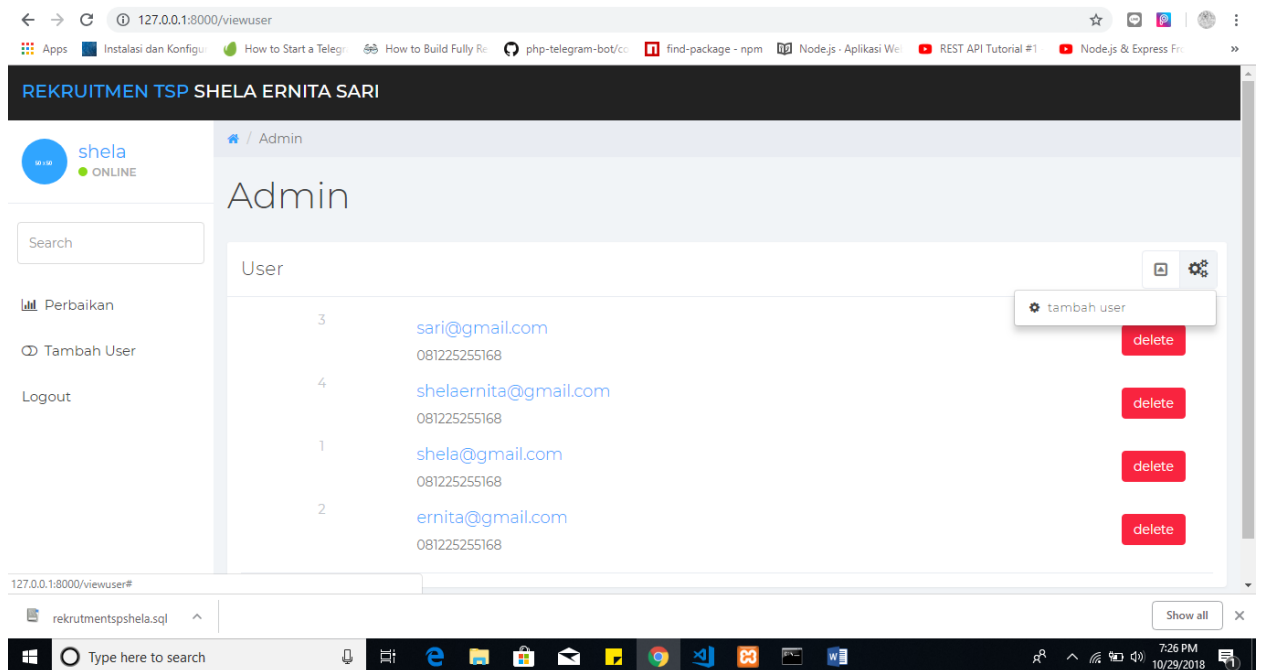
127.0.0.1:8000/viewuser

Apps Instalasi dan Konfigu How to Start a Telegr How to Build Fully Re php-telegram-bot/cc find-package - npm Node.js - Aplikasi We REST API Tutorial #1 Node.js & Express Fr »

REKRUITMEN TSP SHELA ERNITA SARI

50 x 50 shela
ONLINE

Search

Perbaikan

Tambah User

Logout

/ Admin

Admin

User

tambah user

3 sari@gmail.com
081225255168
delete

4 shelaernita@gmail.com
081225255168
delete

1 shela@gmail.com
081225255168
delete

2 ernita@gmail.com
081225255168
delete

127.0.0.1:8000/viewuser#

rekrutmentspshela.sql

Show all

Type here to search

7:26 PM
10/29/2018